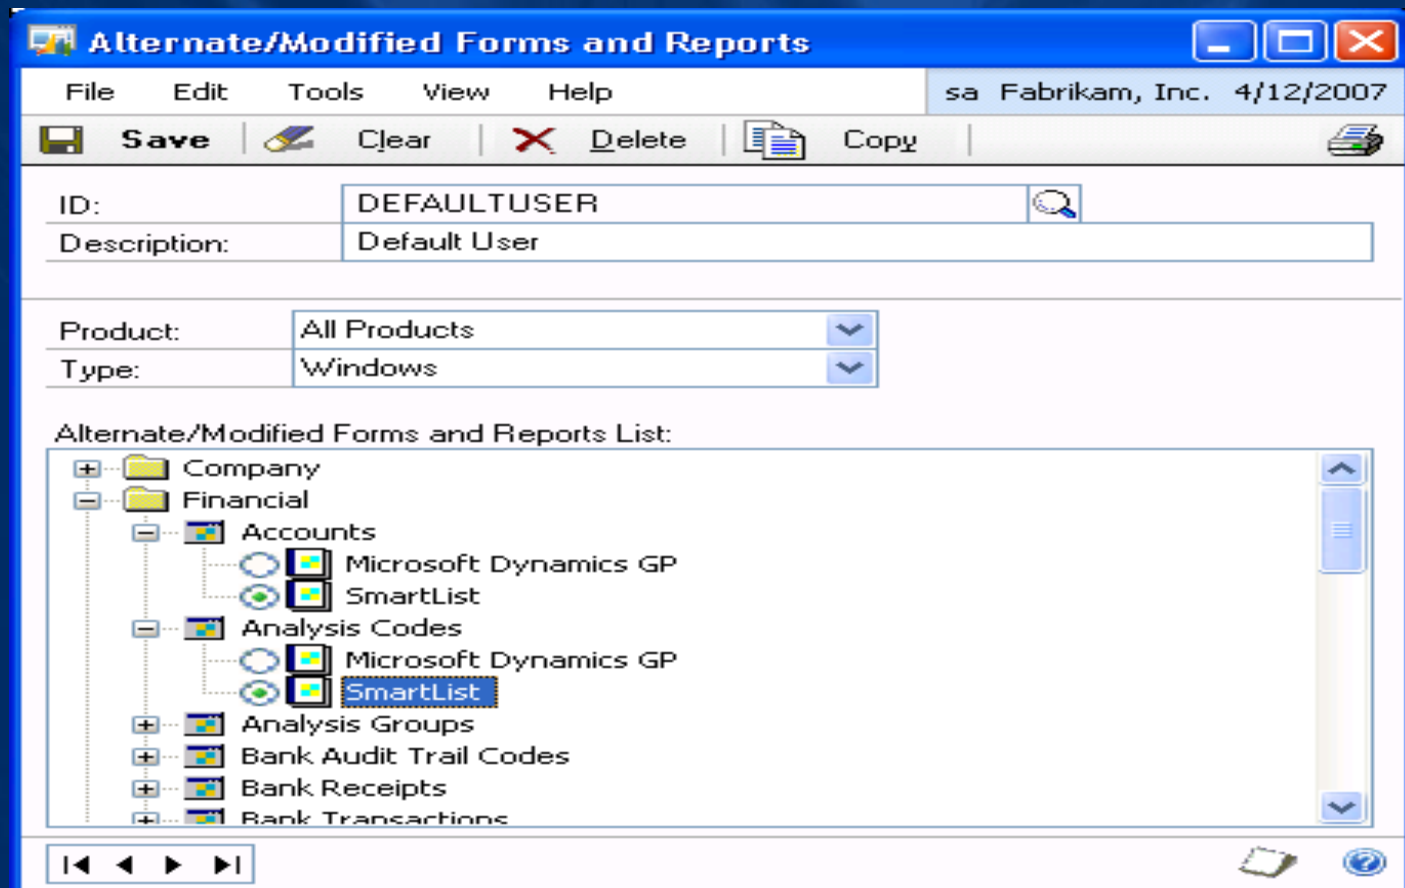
Alternate/Modified Forms and Reports

File Edit Tools View Help

sa Fabrikam, Inc. 4/12/2007

Save Clear Delete Copy

ID: DEFAULTUSER
Description: Default User

Product: All Products
Type: Windows

Alternate/Modified Forms and Reports List:

Company
Financial
Accounts
Microsoft Dynamics GP
SmartList
Analysis Codes
Microsoft Dynamics GP
SmartList
Analysis Groups
Bank Audit Trail Codes
Bank Receipts
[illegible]